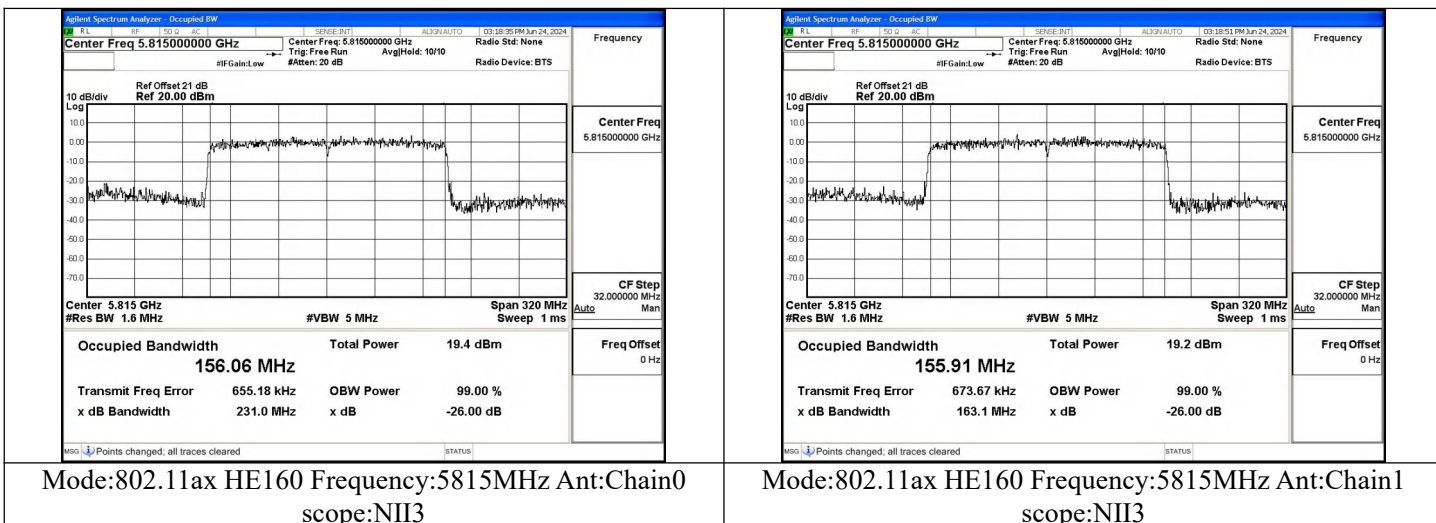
| Agilent Spectrum Analyzer - Occupied BW RL RF 50 Ω AC SENSE:INT ALIGN AUTO 03:18:35 PM Jun 24, 2024 Center Freq 5.815000000 GHz Center Freq: 5.815000000 GHz Trig: Free Run Avg\|Hold: 10/10 #IFGain:Low #Atten: 20 dB Radio Std: None Radio Device: BTS Frequency 10 dB/div Log Ref Offset 21 dB Ref 20.00 dBm 10.0 0.00 -10.0 -20.0 -30.0 -40.0 -50.0 -60.0 -70.0 Center 5.815 GHz #Res BW 1.6 MHz #VBW 5 MHz Span 320 MHz Sweep 1 ms Center Freq 5.815000000 GHz CF Step 32.000000 MHz Auto Man Occupied Bandwidth 156.06 MHz Total Power 19.4 dBm Transmit Freq Error 655.18 kHz OBW Power 99.00 % x dB Bandwidth 231.0 MHz x dB -26.00 dB Freq Offset 0 Hz MSG Points changed; all traces cleared STATUS | Agilent Spectrum Analyzer - Occupied BW RL RF 50 Ω AC SENSE:INT ALIGN AUTO 03:18:51 PM Jun 24, 2024 Center Freq 5.815000000 GHz Center Freq: 5.815000000 GHz Trig: Free Run Avg\|Hold: 10/10 #IFGain:Low #Atten: 20 dB Radio Std: None Radio Device: BTS Frequency 10 dB/div Log Ref Offset 21 dB Ref 20.00 dBm 10.0 0.00 -10.0 -20.0 -30.0 -40.0 -50.0 -60.0 -70.0 Center 5.815 GHz #Res BW 1.6 MHz #VBW 5 MHz Span 320 MHz Sweep 1 ms Center Freq 5.815000000 GHz CF Step 32.000000 MHz Auto Man Occupied Bandwidth 155.91 MHz Total Power 19.2 dBm Transmit Freq Error 673.67 kHz OBW Power 99.00 % x dB Bandwidth 163.1 MHz x dB -26.00 dB Freq Offset 0 Hz MSG Points changed; all traces cleared STATUS |
|---|---|
| Mode:802.11ax HE160 Frequency:5815MHz Ant:Chain0 scope:NII3 | Mode:802.11ax HE160 Frequency:5815MHz Ant:Chain1 scope:NII3 |